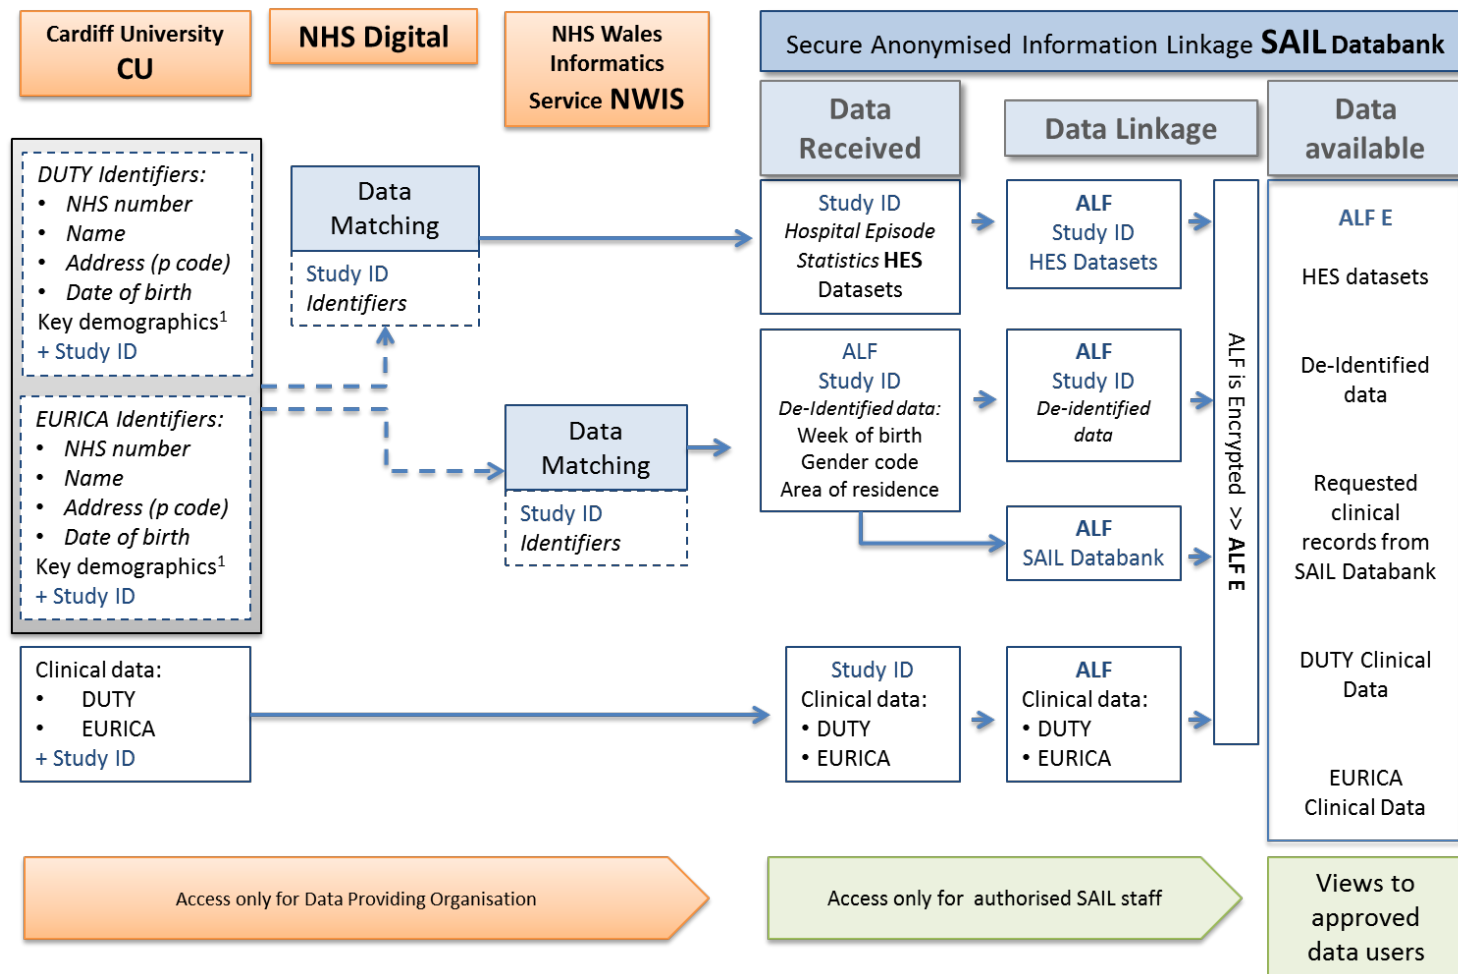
Cardiff University CU

NHS Digital

NHS Wales Informatics Service NWIS

Secure Anonymised Information Linkage SAIL Databank

Data Received

Data Linkage

Data available

DUTY Identifiers:
- NHS number
- Name
- Address (p code)
- Date of birth
Key demographics$^1$
+ Study ID

EURICA Identifiers:
- NHS number
- Name
- Address (p code)
- Date of birth
Key demographics$^1$
+ Study ID

Data Matching
Study ID
Identifiers

Data Matching
Study ID
Identifiers

Study ID
Hospital Episode Statistics HES Datasets

ALF
Study ID
HES Datasets

ALF
Study ID
De-Identified data:
Week of birth
Gender code
Area of residence

ALF
Study ID
De-identified data

ALF
SAIL Databank

ALF is Encrypted >> ALF E

ALF E

HES datasets

De-Identified data

Requested clinical records from SAIL Databank

DUTY Clinical Data

EURICA Clinical Data

Clinical data:
- DUTY
- EURICA
+ Study ID

Study ID
Clinical data:
• DUTY
• EURICA

ALF
Clinical data:
• DUTY
• EURICA

Access only for Data Providing Organisation

Access only for authorised SAIL staff

Views to approved data users